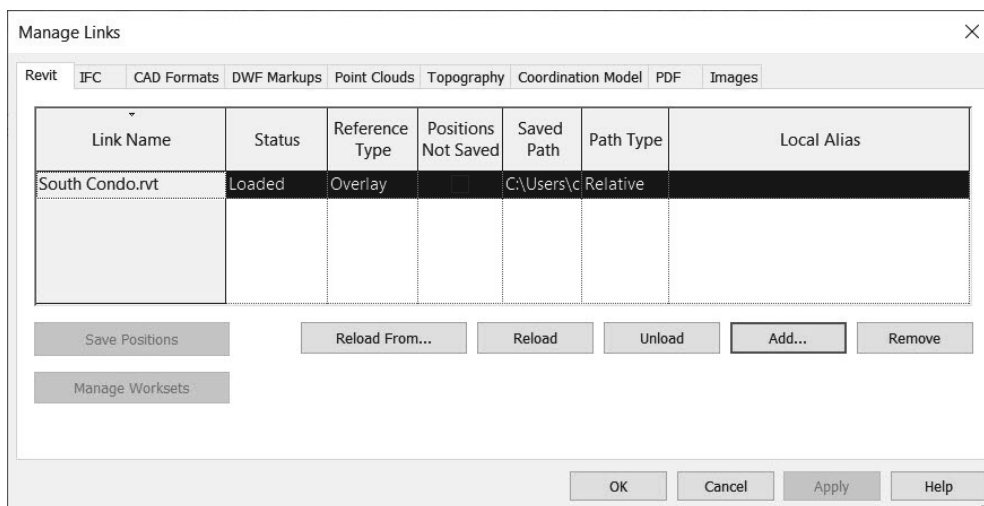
Manage Links

×

Revit | IFC | CAD Formats | DWF Markups | Point Clouds | Topography | Coordination Model | PDF | Images

| Link Name | Status | Reference Type | Positions Not Saved | Saved Path | Path Type | Local Alias |
|---|---|---|---|---|---|---|
| South Condo.rvt | Loaded | Overlay | | C:\Users\c | Relative | |

Save Positions

Reload From...

Reload

Unload

Add...

Remove

Manage Worksets

OK

Cancel

Apply

Help